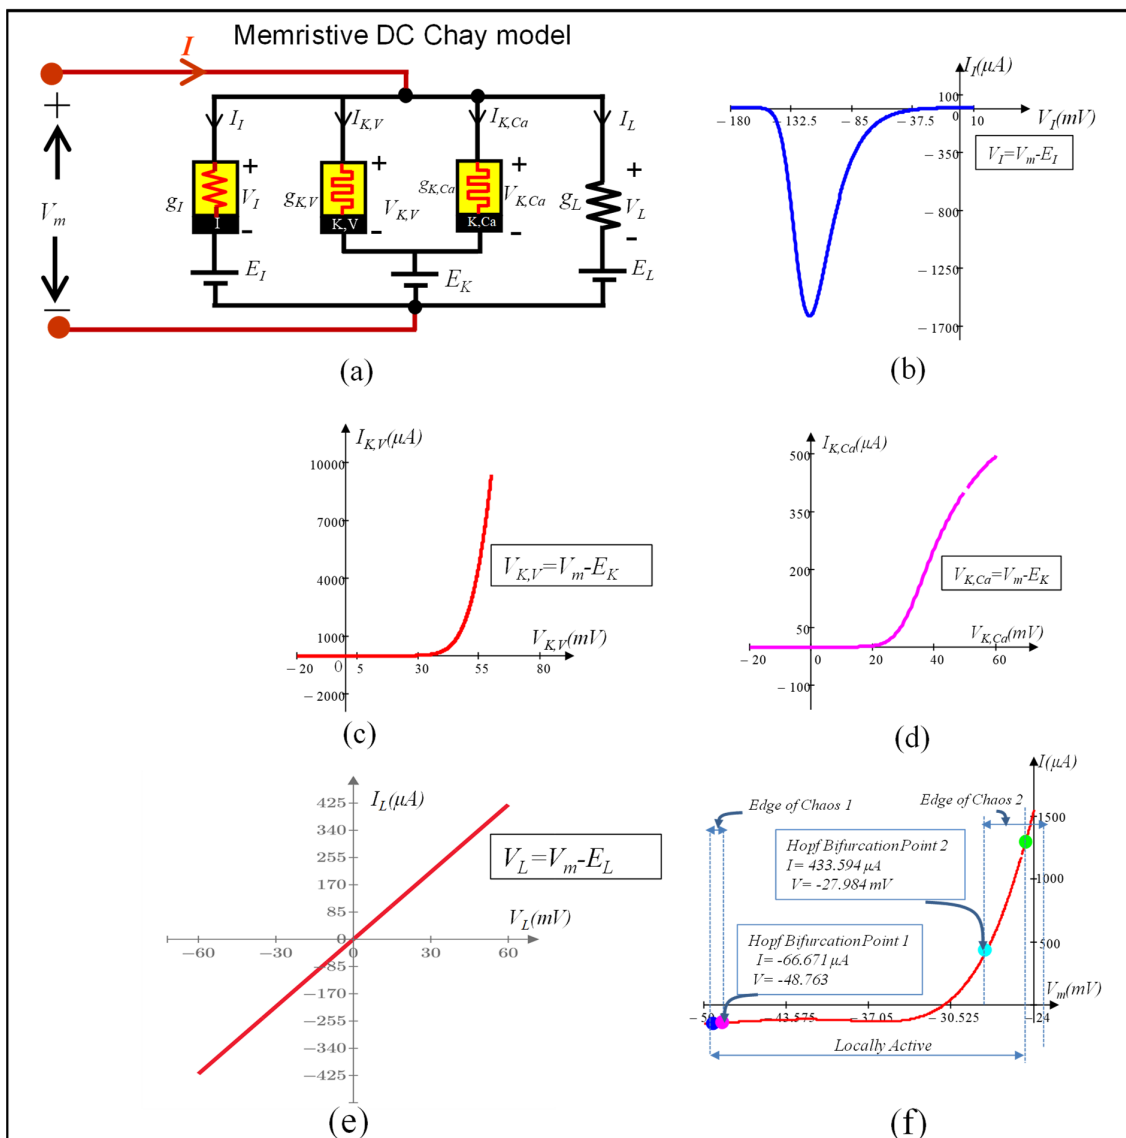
Memristive DC Chay model

$I$

+

$V_m$

−

$I_I$ $I_{K,V}$ $I_{K,Ca}$ $I_L$

$g_I$ + $V_I$ − I

$g_{K,V}$ + $V_{K,V}$ − K,V

$g_{K,Ca}$ + $V_{K,Ca}$ − K,Ca

$g_L$ + $V_L$ −

$E_I$ $E_K$ $E_L$

(a)

$I_I(\mu A)$

100

− 180 132.5 − 85 − 37.5 0 10 $V_I(mV)$

− 350 $V_I$=$V_m$-$E_I$

− 800

− 1250

− 1700

(b)

$I_{K,V}(\mu A)$

10000

7000

$V_{K,V}$=$V_m$-$E_K$

4000

1000 $V_{K,V}(mV)$

− 20 0 5 30 55 80

− 2000

(c)

$I_{K,Ca}(\mu A)$

500

350

200 $V_{K,Ca}$=$V_m$-$E_K$

50 $V_{K,Ca}(mV)$

− 20 0 20 40 60

− 100

(d)

$I_L(\mu A)$

425

340

255 $V_L$=$V_m$-$E_L$

170

85 $V_L(mV)$

−60 −30 0 30 60

−85

−170

−255

−340

−425

(e)

$I(\mu A)$

Edge of Chaos 1

Edge of Chaos 2

1500

Hopf Bifurcation Point 2
I= 433.594 μA
V= -27.984 mV

1000

Hopf Bifurcation Point 1
I= -66.671 μA
V= -48.763

500

$V_m(mV)$

− 50 43.575 − 37.05 − 30.525 −24

Locally Active

(f)